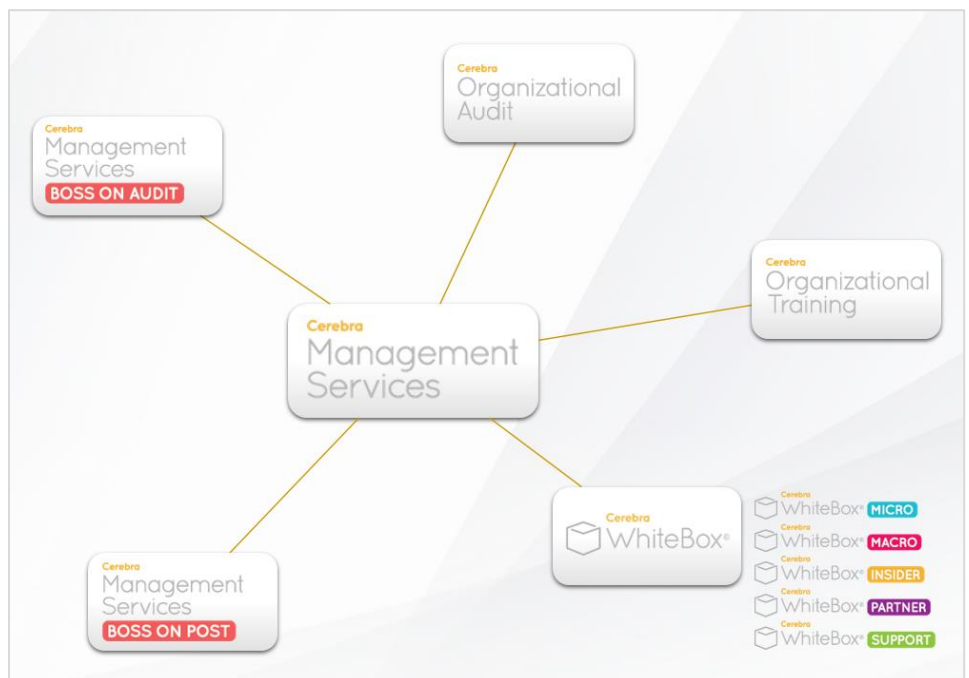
Cerebra
Organizational Audit

Cerebra
Management Services
BOSS ON AUDIT

Cerebra
Organizational Training

Cerebra
Management Services

Cerebra
WhiteBox®

Cerebra
WhiteBox® MICRO

Cerebra
WhiteBox® MACRO

Cerebra
WhiteBox® INSIDER

Cerebra
WhiteBox® PARTNER

Cerebra
WhiteBox® SUPPORT

Cerebra
Management Services
BOSS ON POST